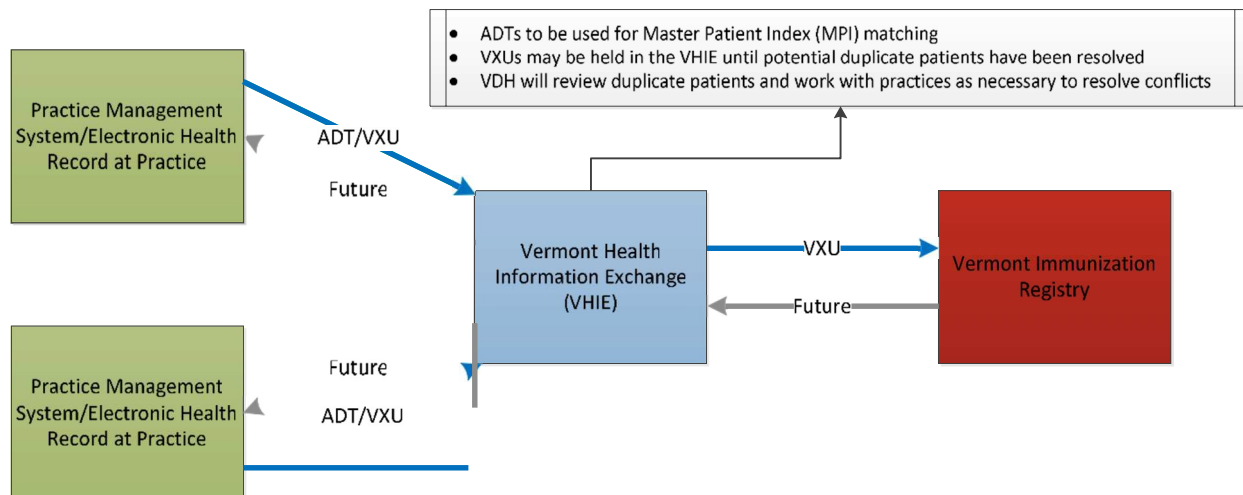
- ADTs to be used for Master Patient Index (MPI) matching
- VXUs may be held in the VHIE until potential duplicate patients have been resolved
- VDH will review duplicate patients and work with practices as necessary to resolve conflicts

Practice Management System/Electronic Health Record at Practice

ADT/VXU

Future

Vermont Health Information Exchange (VHIE)

VXU

Vermont Immunization Registry

Future

Future

ADT/VXU

Practice Management System/Electronic Health Record at Practice